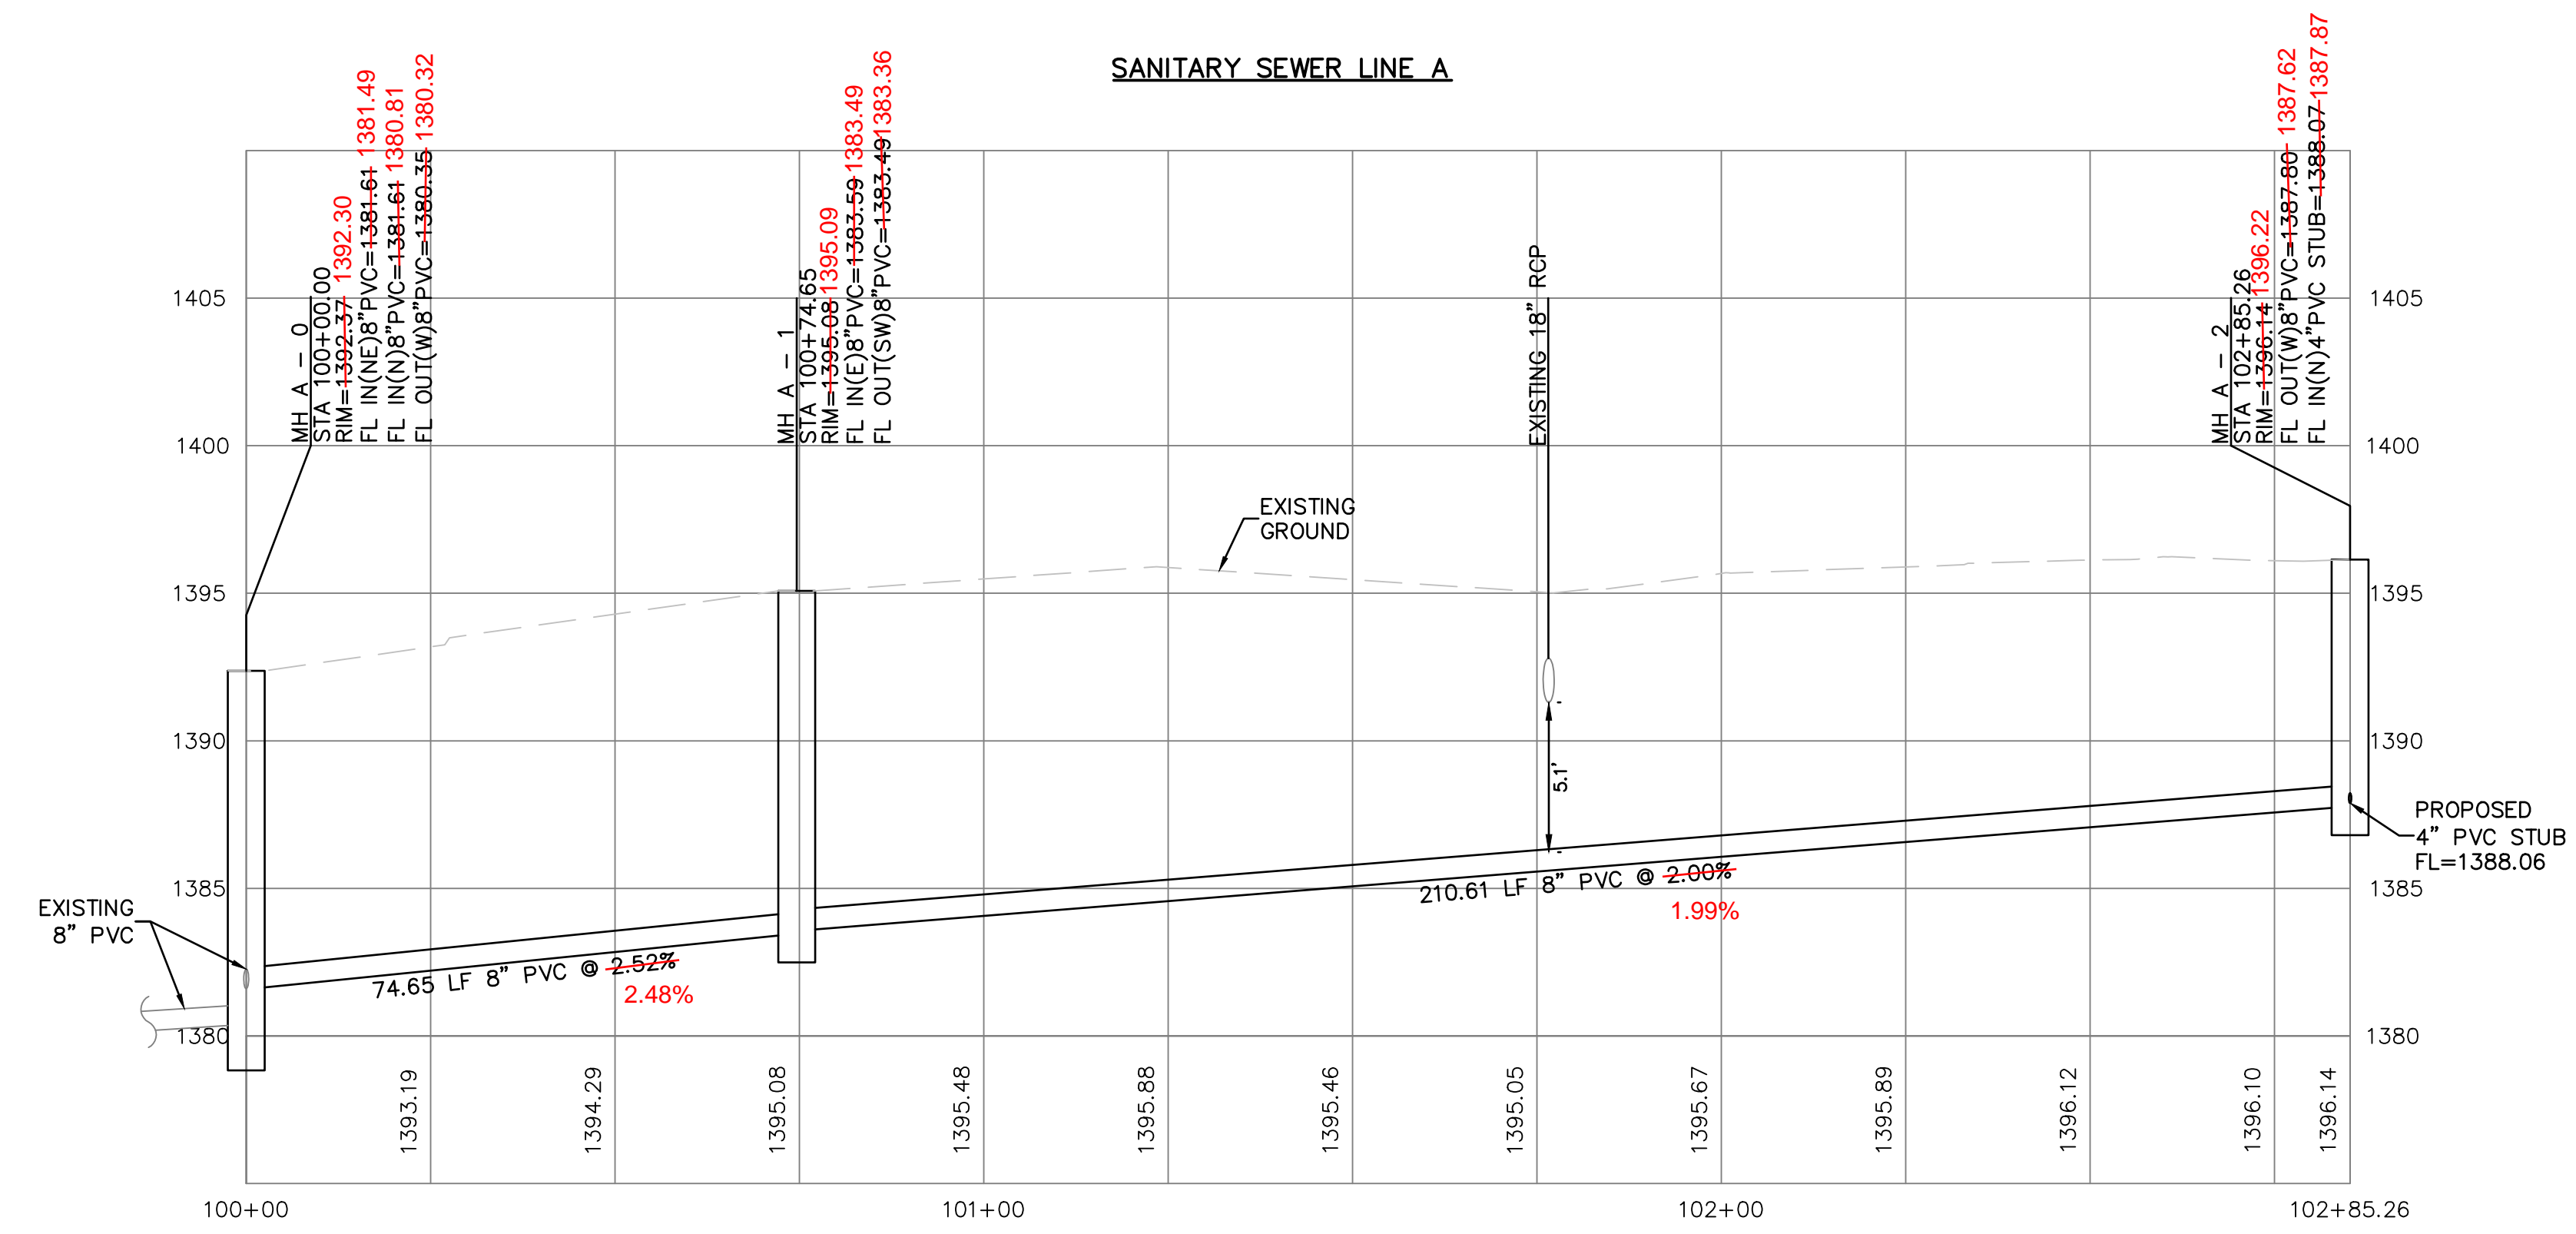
SANITARY SEWER LINE A

MH A – 0
STA 100+00.00
RIM=1392.37 1392.30
FL IN(NE)8"PVC=1381.61 1381.49
FL IN(N)8"PVC=1381.61 1380.81
FL OUT(W)8"PVC=1380.35 1380.32

MH A – 1
STA 100+74.65
RIM=1395.08 1395.09
FL IN(E)8"PVC=1383.59 1383.49
FL OUT(SW)8"PVC=1383.49 1383.36

EXISTING 18" RCP

MH A – 2
STA 102+85.26
RIM=1396.14 1396.22
FL OUT(W)8"PVC=1387.80 1387.62
FL IN(N)4"PVC STUB=1388.07 1387.87

1405
1400
1395
1390
1385
1380

1405
1400
1395
1390
1385
1380

EXISTING GROUND

5.1'

PROPOSED 4" PVC STUB FL=1388.06

EXISTING 8" PVC

74.65 LF 8" PVC @ 2.52% 2.48%

210.61 LF 8" PVC @ 2.00% 1.99%

1393.19
1394.29
1395.08
1395.48
1395.88
1395.46
1395.05
1395.67
1395.89
1396.12
1396.10
1396.14

100+00
101+00
102+00
102+85.26